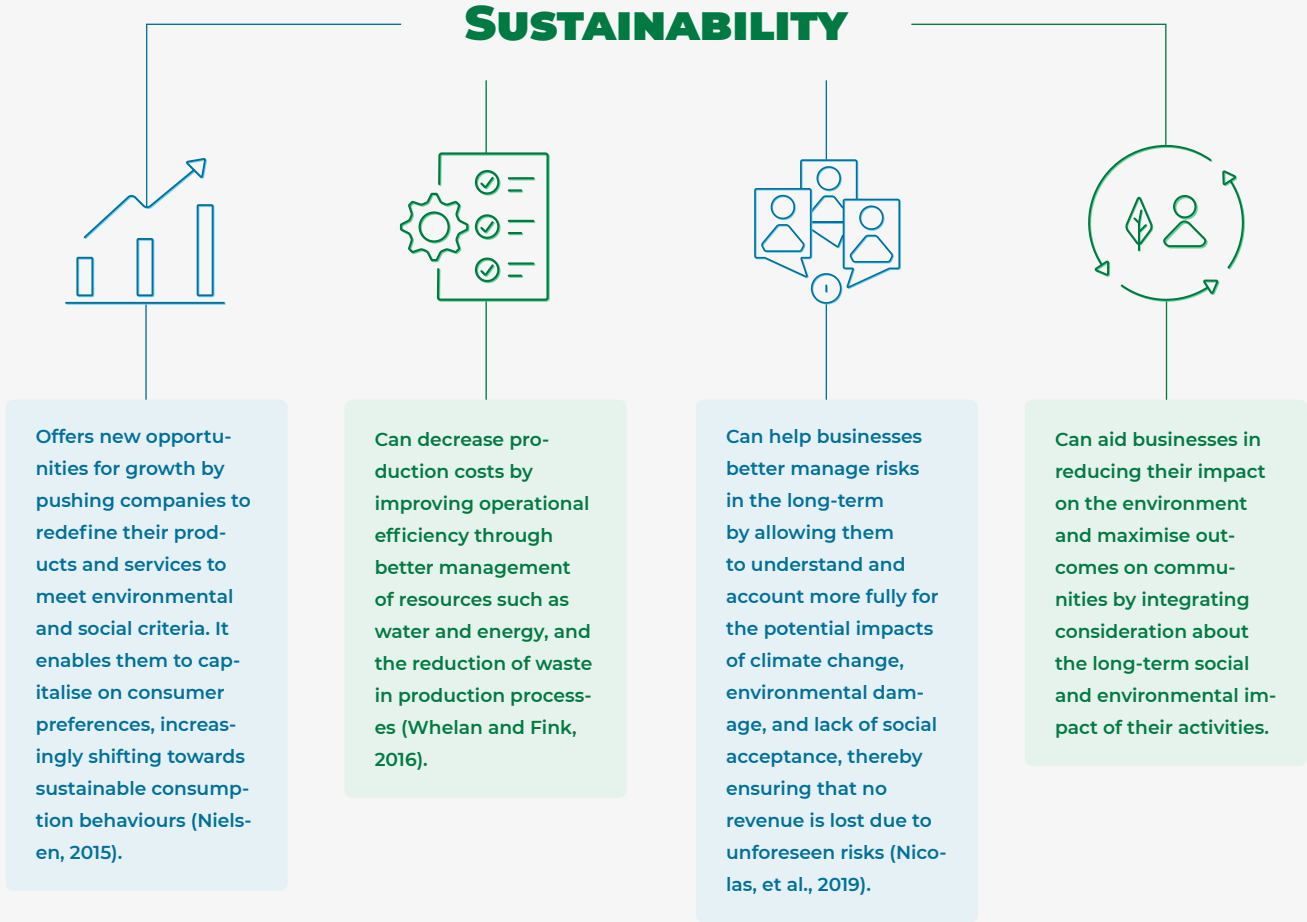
Sustainability

Offers new opportunities for growth by pushing companies to redefine their products and services to meet environmental and social criteria. It enables them to capitalise on consumer preferences, increasingly shifting towards sustainable consumption behaviours (Nielsen, 2015).

Can decrease production costs by improving operational efficiency through better management of resources such as water and energy, and the reduction of waste in production processes (Whelan and Fink, 2016).

Can help businesses better manage risks in the long-term by allowing them to understand and account more fully for the potential impacts of climate change, environmental damage, and lack of social acceptance, thereby ensuring that no revenue is lost due to unforeseen risks (Nicolas, et al., 2019).

Can aid businesses in reducing their impact on the environment and maximise outcomes on communities by integrating consideration about the long-term social and environmental impact of their activities.